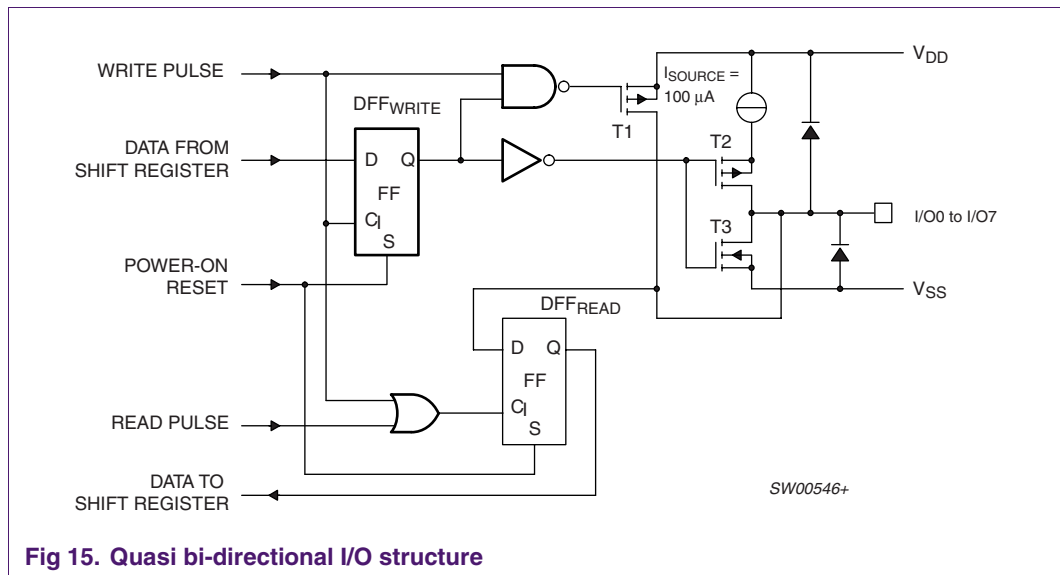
WRITE PULSE

DFF$_{WRITE}$

DATA FROM SHIFT REGISTER

D Q

FF

CI

S

POWER-ON RESET

$I_{SOURCE}$ = 100 µA

T1

T2

T3

V$_{DD}$

I/O0 to I/O7

V$_{SS}$

DFF$_{READ}$

D Q

FF

CI

S

READ PULSE

DATA TO SHIFT REGISTER

SW00546+

Fig 15. Quasi bi-directional I/O structure